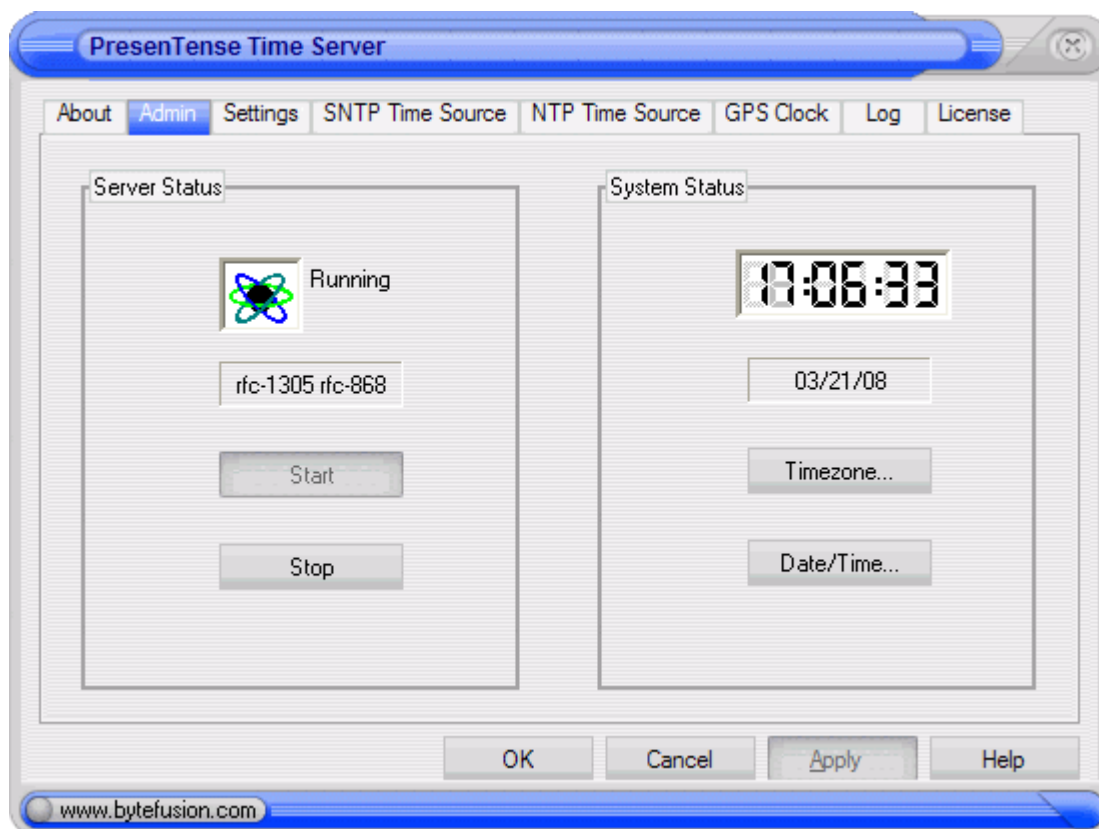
PresenTense Time Server

About Admin Settings SNTP Time Source NTP Time Source GPS Clock Log License

Server Status

Running

rfc-1305 rfc-868

Start

Stop

System Status

17:06:33

03/21/08

Timezone...

Date/Time...

OK Cancel Apply Help

www.bytefusion.com